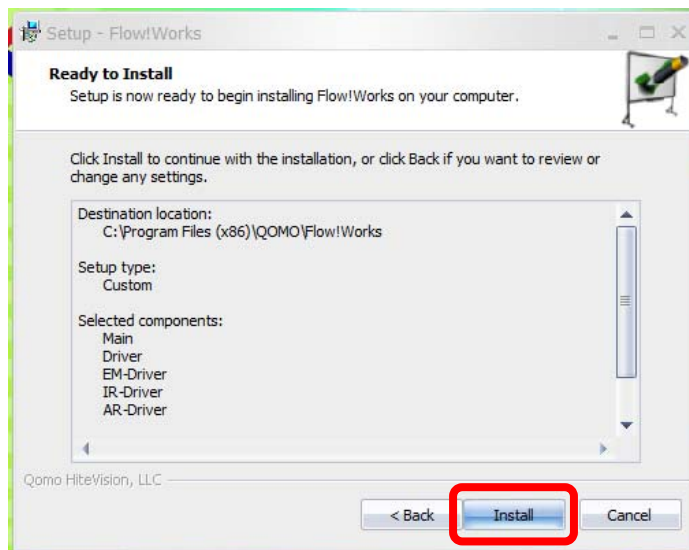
Setup - Flow!Works

Ready to Install
Setup is now ready to begin installing Flow!Works on your computer.

Click Install to continue with the installation, or click Back if you want to review or change any settings.

Destination location:
C:\Program Files (x86)\QOMO\Flow!Works

Setup type:
Custom

Selected components:
Main
Driver
EM-Driver
IR-Driver
AR-Driver

Qomo HiteVision, LLC

< Back
Install
Cancel